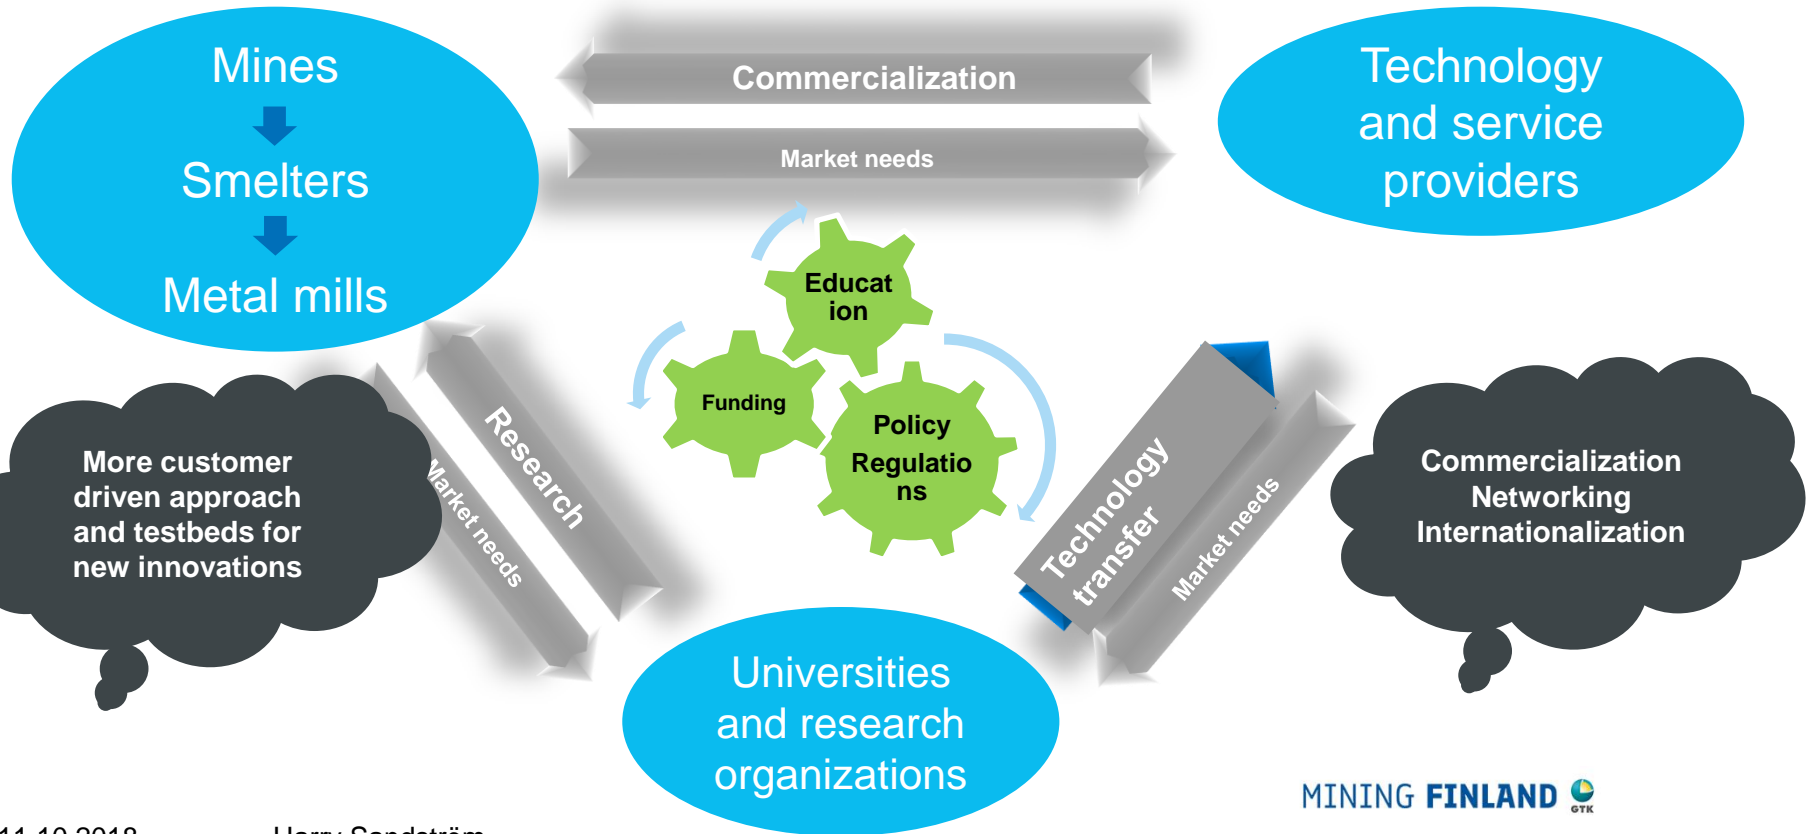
Mines

Smelters

Metal mills

Commercialization

Market needs

Technology and service providers

Educat ion

Funding

Policy Regulatio ns

Research

Market needs

Technology transfer

Market needs

More customer driven approach and testbeds for new innovations

Commercialization Networking Internationalization

Universities and research organizations

MINING FINLAND

GTK

11.10.2018 Harry Sandström